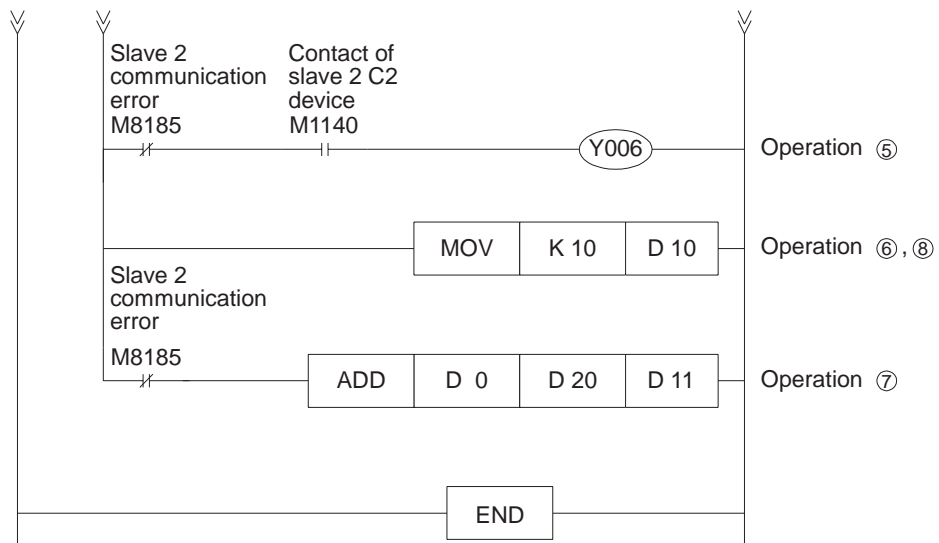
Slave 2 communication error M8185

Contact of slave 2 C2 device M1140

Y006

Operation ⑤

| MOV | K 10 | D 10 |
|---|---|---|

Operation ⑥, ⑧

Slave 2 communication error M8185

| ADD | D 0 | D 20 | D 11 |
|---|---|---|---|

Operation ⑦

END